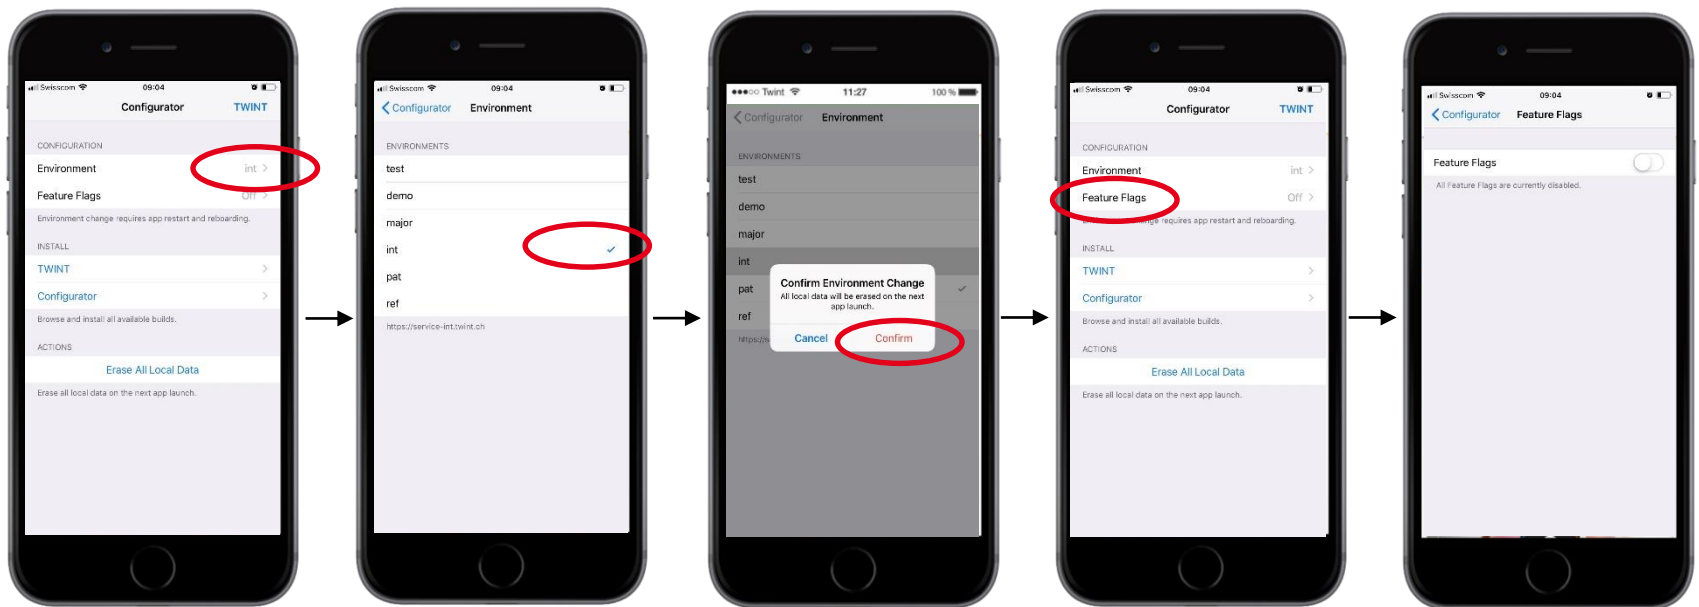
Swisscom 09:04

Configurator TWINT

CONFIGURATION

Environment int >

Feature Flags Off >

Environment change requires app restart and reboarding.

INSTALL

TWINT >

Configurator >

Browse and install all available builds.

ACTIONS

Erase All Local Data

Erase all local data on the next app launch.

Swisscom 09:04

< Configurator Environment

ENVIRONMENTS

test

demo

major

int ✓

pat

ref

https://service-int.twint.ch

●●●○○ Twint 11:27 100 %

< Configurator Environment

ENVIRONMENTS

test

demo

major

int

pat

ref

https://s

Confirm Environment Change

All local data will be erased on the next app launch.

Cancel Confirm

Swisscom 09:04

Configurator TWINT

CONFIGURATION

Environment int >

Feature Flags Off >

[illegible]ge requires app restart and reboarding.

INSTALL

TWINT >

Configurator >

Browse and install all available builds.

ACTIONS

Erase All Local Data

Erase all local data on the next app launch.

Swisscom 09:04

< Configurator Feature Flags

Feature Flags

All Feature Flags are currently disabled.